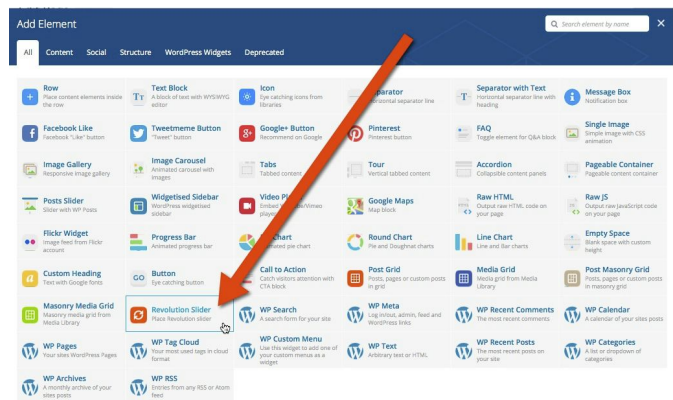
Add Element

Search element by name

All Content Social Structure WordPress Widgets Deprecated

Row
Place content elements inside the row

Text Block
A block of text with WYSIWYG editor

Icon
Eye catching icons from libraries

Separator
Horizontal separator line

Separator with Text
Horizontal separator line with heading

Message Box
Notification box

Facebook Like
Facebook "Like" button

Tweetmeme Button
"Tweet" button

Google+ Button
Recommend on Google

Pinterest
Pinterest button

FAQ
Toggle element for Q&A block

Single Image
Simple image with CSS animation

Image Gallery
Responsive image gallery

Image Carousel
Animated carousel with images

Tabs
Tabbed content

Tour
Vertical tabbed content

Accordion
Collapsible content panels

Pageable Container
Pageable content container

Posts Slider
Slider with WP Posts

Widgetised Sidebar
WordPress widgetised sidebar

Video Pl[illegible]
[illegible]/Vimeo player

Google Maps
Map block

Raw HTML
Output raw HTML code on your page

Raw JS
Output raw JavaScript code on your page

Flickr Widget
Image feed from Flickr account

Progress Bar
Animated progress bar

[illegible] Chart
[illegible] pie chart

Round Chart
Pie and Doughnut charts

Line Chart
Line and Bar charts

Empty Space
Blank space with custom height

Custom Heading
Text with Google fonts

Button
Eye catching button

Call to Action
Catch visitors attention with CTA block

Post Grid
Posts, pages or custom posts in grid

Media Grid
Media grid from Media Library

Post Masonry Grid
Posts, pages or custom posts in masonry grid

Masonry Media Grid
Masonry media grid from Media Library

Revolution Slider
Place Revolution slider

WP Search
A search form for your site

WP Meta
Log in/out, admin, feed and WordPress links

WP Recent Comments
The most recent comments

WP Calendar
A calendar of your sites posts

WP Pages
Your sites WordPress Pages

WP Tag Cloud
Your most used tags in cloud format

WP Custom Menu
Use this widget to add one of your custom menus as a widget

WP Text
Arbitrary text or HTML

WP Recent Posts
The most recent posts on your site

WP Categories
A list or dropdown of categories

WP Archives
A monthly archive of your sites posts

WP RSS
Entries from any RSS or Atom feed